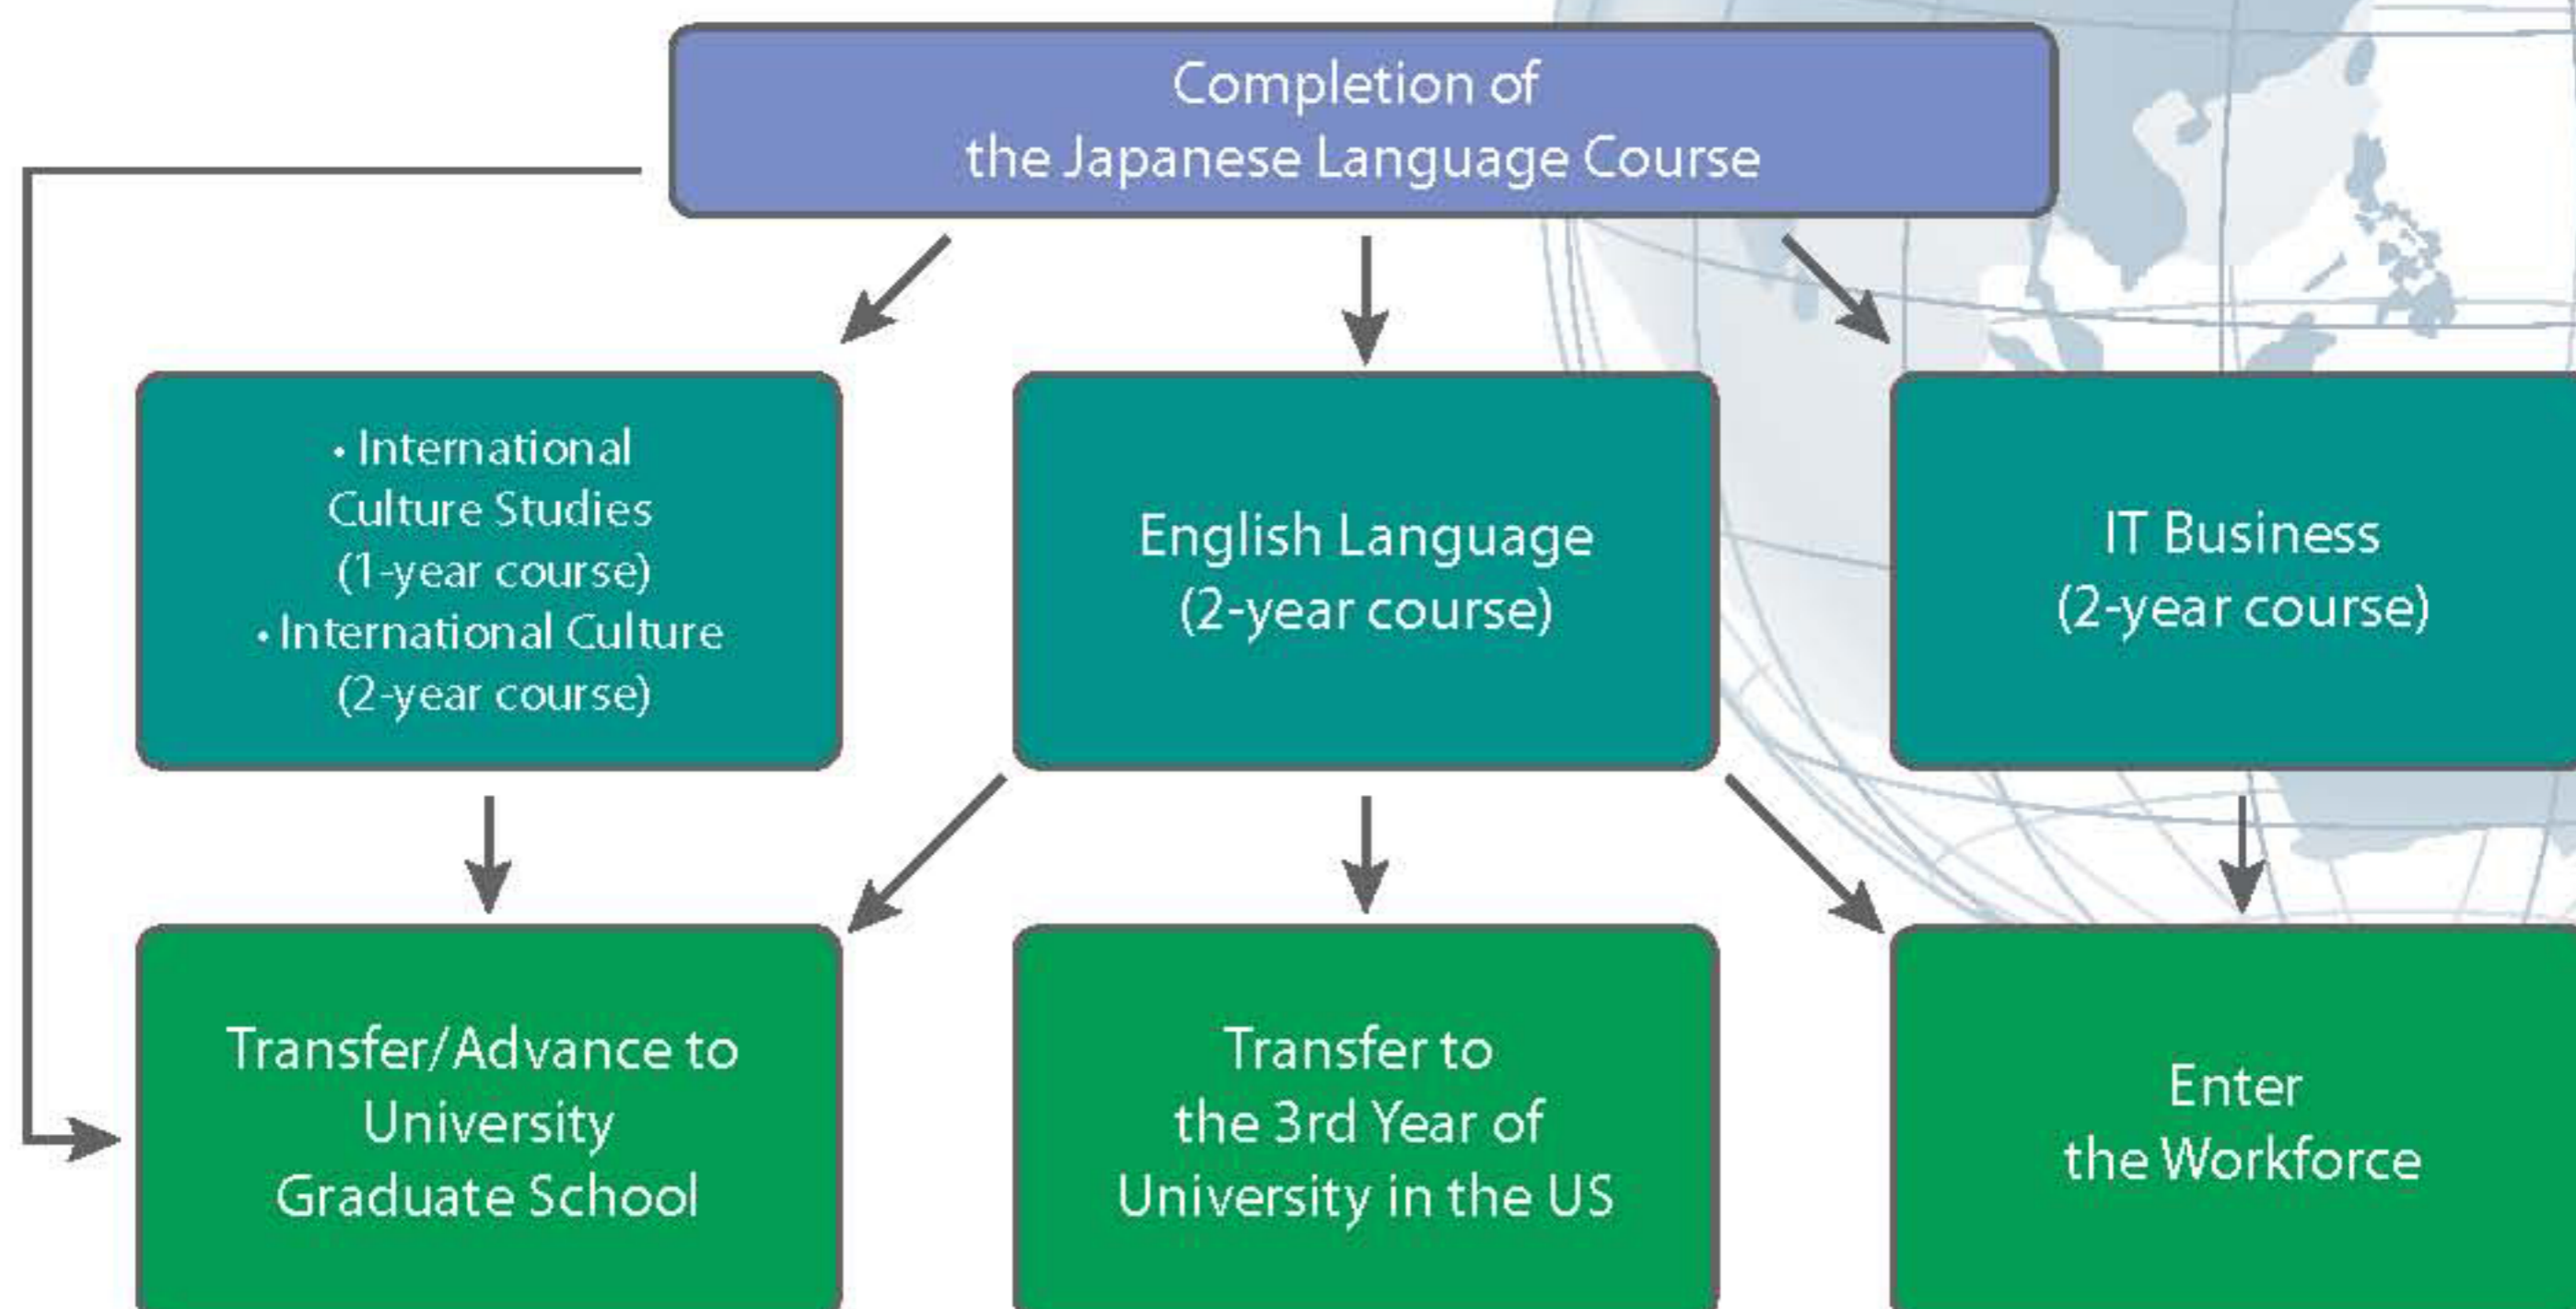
Completion of the Japanese Language Course

• International Culture Studies (1-year course)
• International Culture (2-year course)

English Language (2-year course)

IT Business (2-year course)

Transfer/Advance to University Graduate School

Transfer to the 3rd Year of University in the US

Enter the Workforce